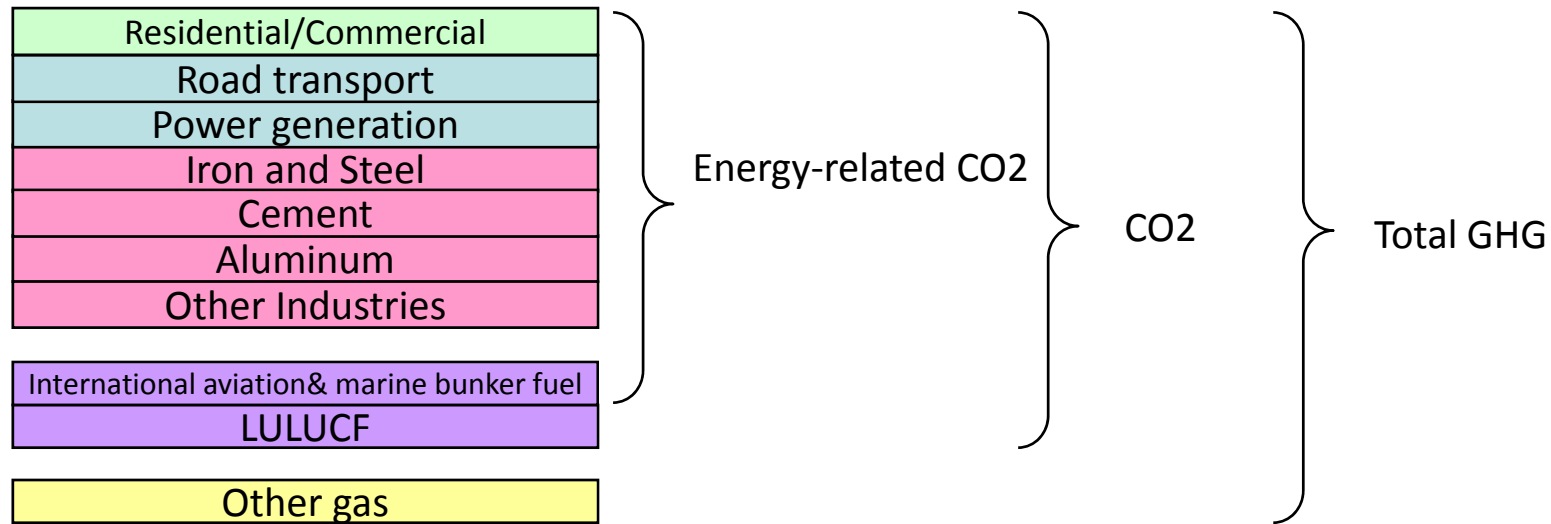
Residential/Commercial
Road transport
Power generation
Iron and Steel
Cement
Aluminum
Other Industries

International aviation& marine bunker fuel
LULUCF

Other gas

Energy-related CO2

CO2

Total GHG